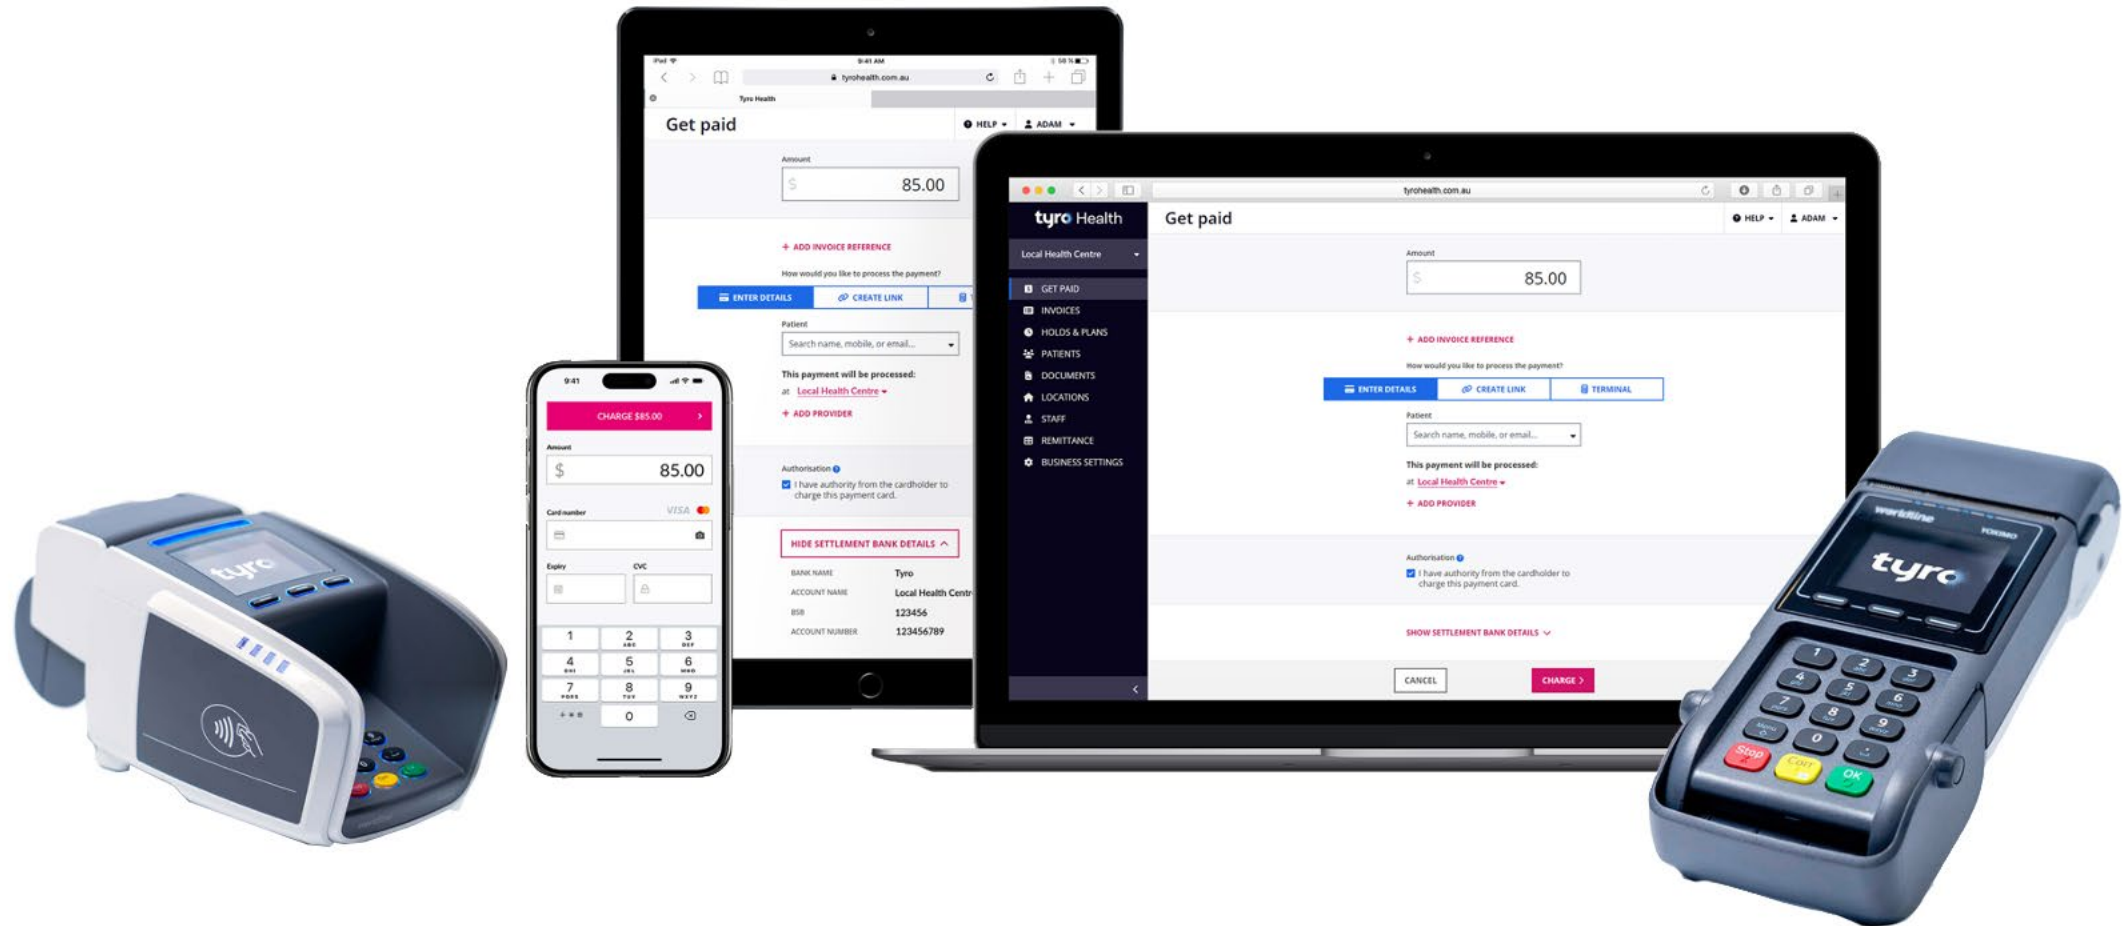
tyro

iPad 9:41 AM 58 %
tyrohealth.com.au
Tyro Health
Get paid
HELP ADAM
Amount
$ 85.00
+ ADD INVOICE REFERENCE
How would you like to process the payment?
ENTER DETAILS CREATE LINK
Patient
Search name, mobile, or email...
This payment will be processed:
at Local Health Centre
+ ADD PROVIDER
Authorisation
I have authority from the cardholder to charge this payment card.
HIDE SETTLEMENT BANK DETAILS
BANK NAME Tyro
ACCOUNT NAME Local Health Centr
BSB 123456
ACCOUNT NUMBER 123456789

9:41
CHARGE $85.00
Amount
$ 85.00
Card number VISA
Expiry CVC
1 2 3
4 5 6
7 8 9
0

tyrohealth.com.au
tyro Health
Local Health Centre
GET PAID
INVOICES
HOLDS & PLANS
PATIENTS
DOCUMENTS
LOCATIONS
STAFF
REMITTANCE
BUSINESS SETTINGS
Get paid
HELP ADAM
Amount
$ 85.00
+ ADD INVOICE REFERENCE
How would you like to process the payment?
ENTER DETAILS CREATE LINK TERMINAL
Patient
Search name, mobile, or email...
This payment will be processed:
at Local Health Centre
+ ADD PROVIDER
Authorisation
I have authority from the cardholder to charge this payment card.
SHOW SETTLEMENT BANK DETAILS
CANCEL CHARGE

worldline YOXIMO
tyro
1 2 3 4 5 6 7 8 9 0
Stop Corr OK